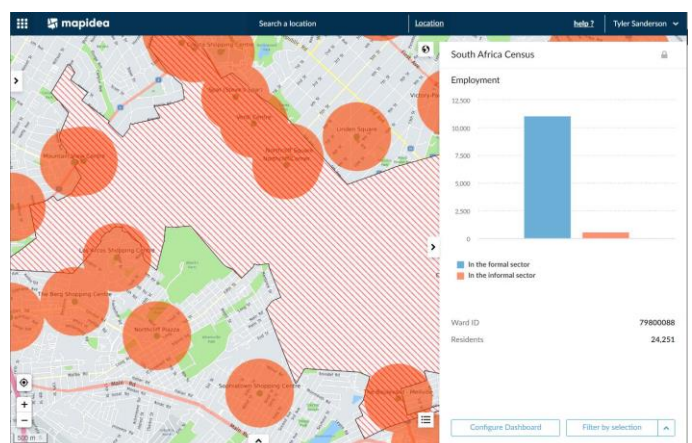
mapidea

Search a location

Location

help ?

Tyler Sanderson

South Africa Census

Employment

12,500

10,000

7,500

5,000

2,500

0

In the formal sector

In the informal sector

Ward ID 79800088

Residents 24,251

Configure Dashboard

Filter by selection

Mountain View Centre

Union Square

Northcliff Square

Northcliff Plaza

Southdown Shopping Centre

The Berg Shopping Centre

Malls Rd

500 m